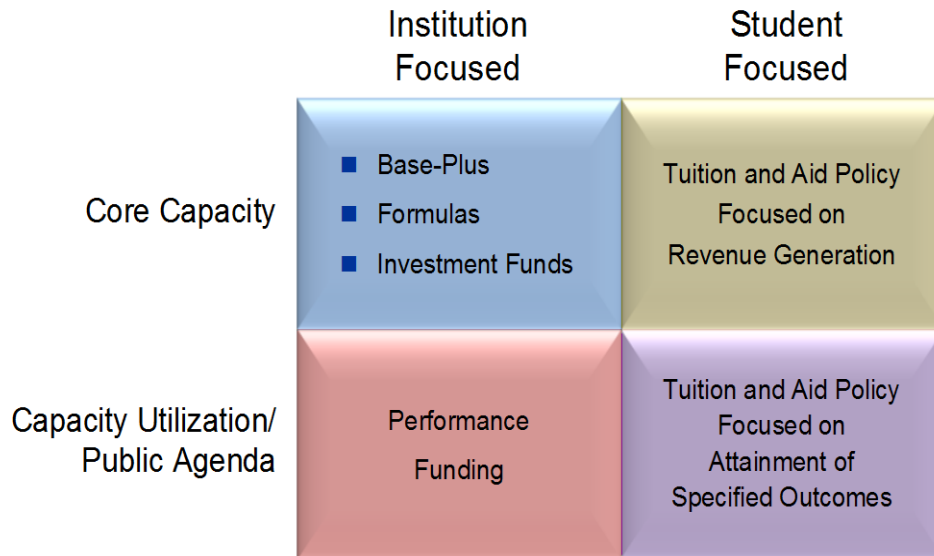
| | Institution Focused | Student Focused |
|---|---|---|
| Core Capacity | ■ Base-Plus<br>■ Formulas<br>■ Investment Funds | Tuition and Aid Policy Focused on Revenue Generation |
| Capacity Utilization/ Public Agenda | Performance Funding | Tuition and Aid Policy Focused on Attainment of Specified Outcomes |